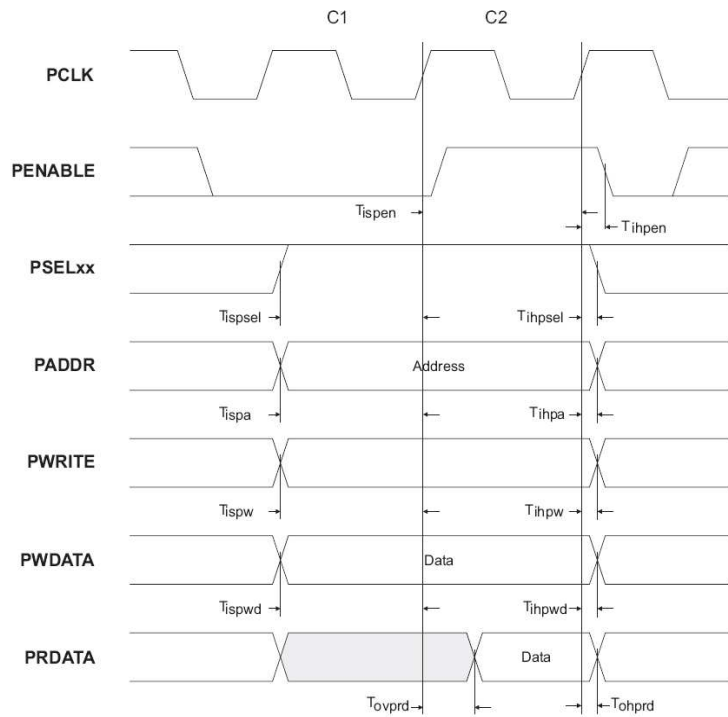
C1

C2

PCLK

PENABLE

$T_{ispen}$

$T_{ihpen}$

PSELxx

$T_{ispsel}$

$T_{ihpsel}$

PADDR

Address

$T_{ispa}$

$T_{ihpa}$

PWRITE

$T_{ispw}$

$T_{ihpw}$

PWDATA

Data

$T_{ispwd}$

$T_{ihpwd}$

PRDATA

Data

$T_{ovprd}$

$T_{ohprd}$